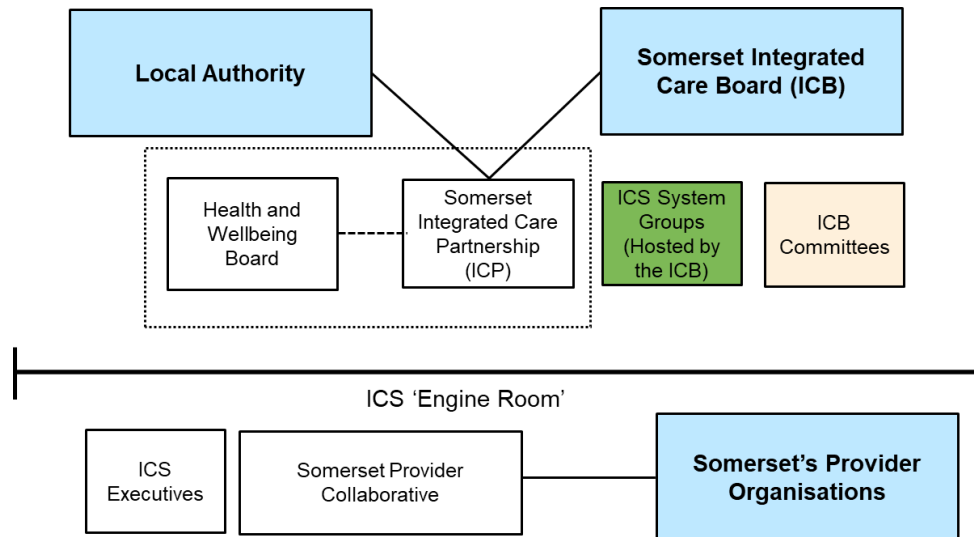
Local Authority

Somerset Integrated Care Board (ICB)

Health and Wellbeing Board

Somerset Integrated Care Partnership (ICP)

ICS System Groups (Hosted by the ICB)

ICB Committees

ICS 'Engine Room'

ICS Executives

Somerset Provider Collaborative

Somerset's Provider Organisations